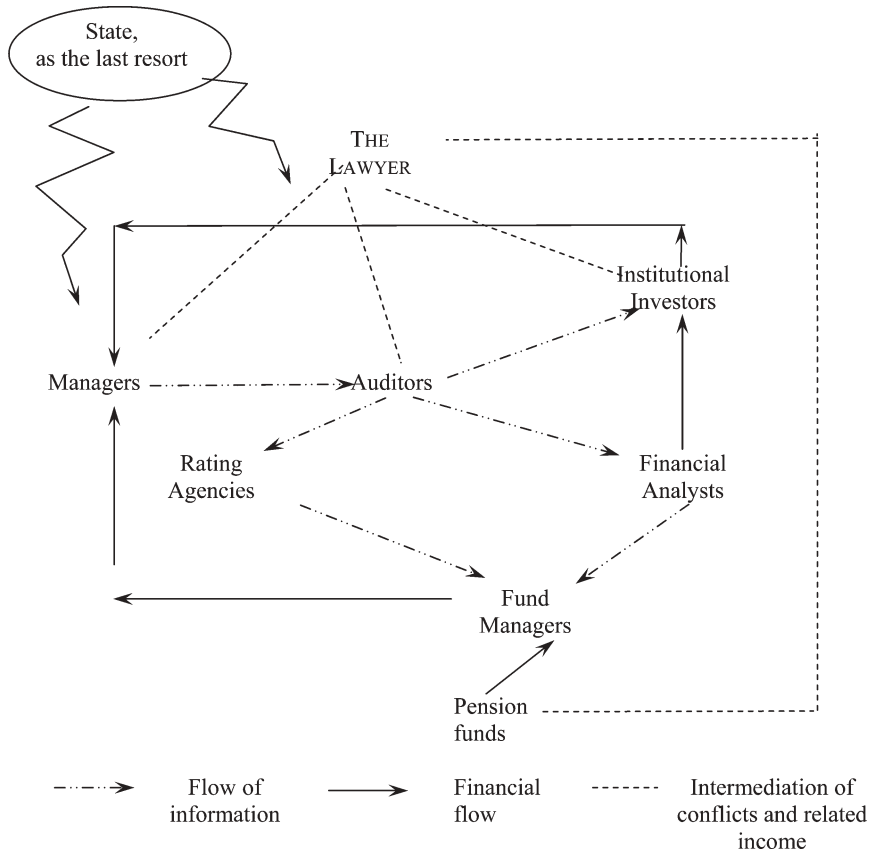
State, as the last resort

THE LAWYER

Institutional Investors

Managers

Auditors

Rating Agencies

Financial Analysts

Fund Managers

Pension funds

Flow of information

Financial flow

Intermediation of conflicts and related income